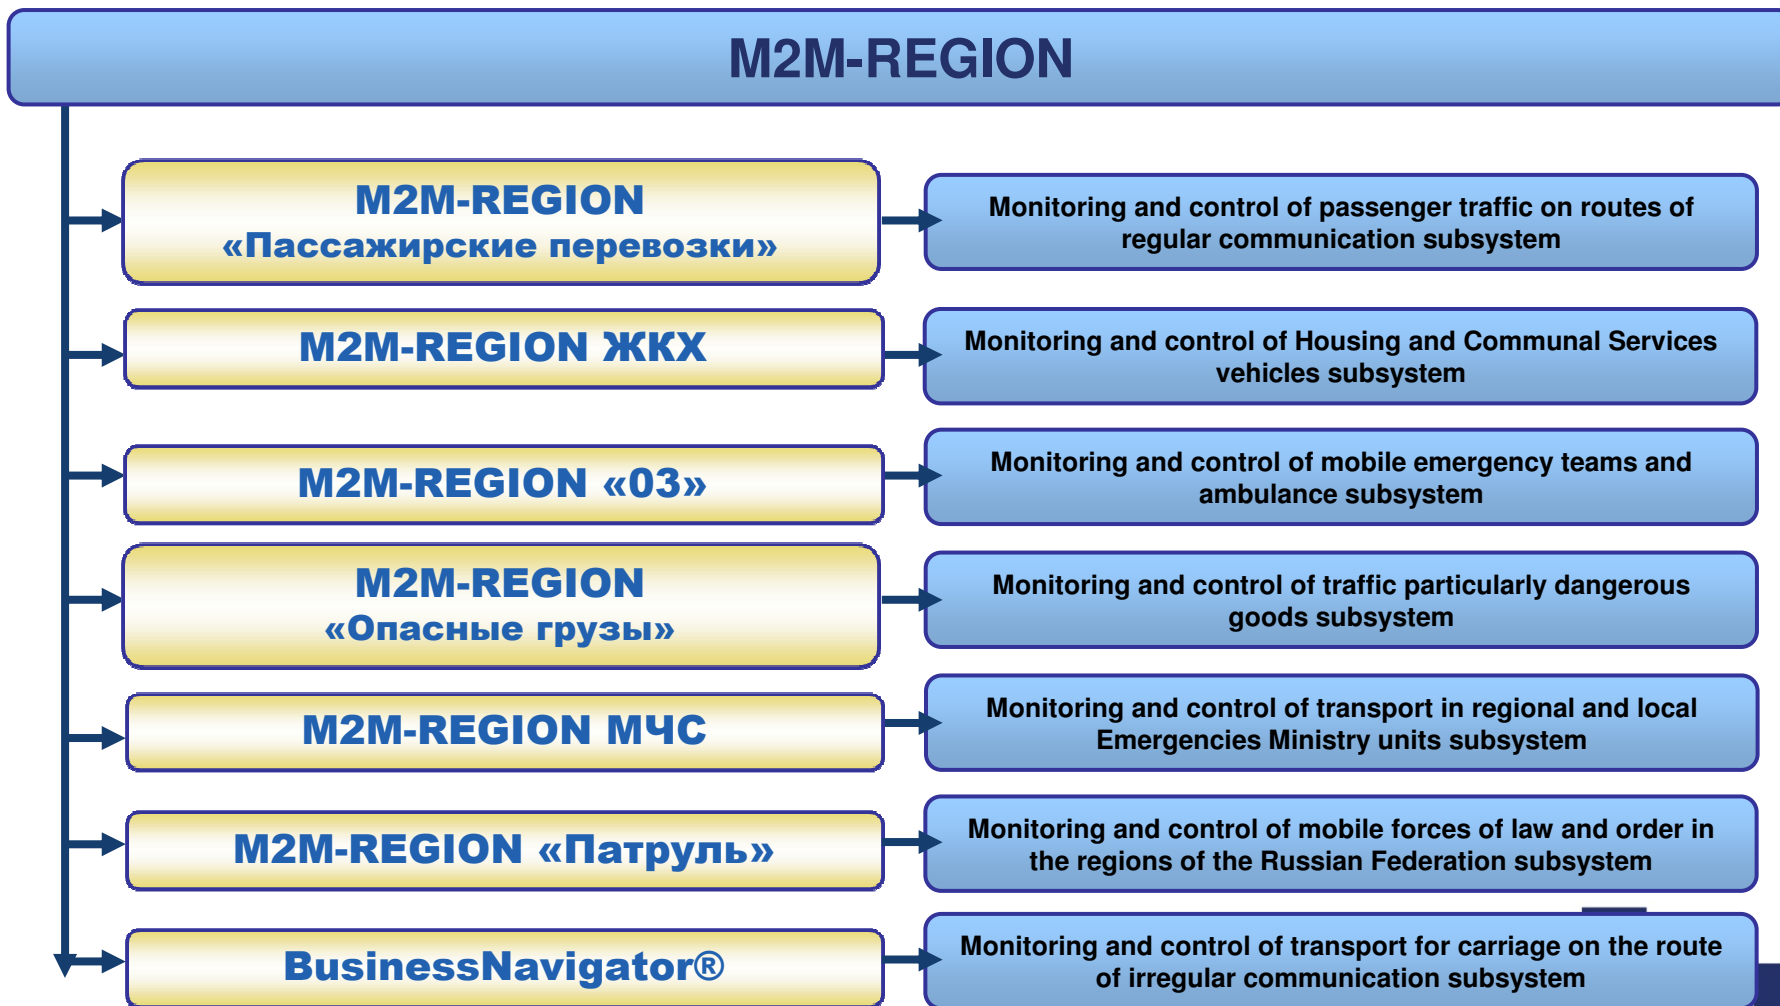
M2M-REGION

M2M-REGION «Пассажирские перевозки»

Monitoring and control of passenger traffic on routes of regular communication subsystem

M2M-REGION ЖКХ

Monitoring and control of Housing and Communal Services vehicles subsystem

M2M-REGION «03»

Monitoring and control of mobile emergency teams and ambulance subsystem

M2M-REGION «Опасные грузы»

Monitoring and control of traffic particularly dangerous goods subsystem

M2M-REGION МЧС

Monitoring and control of transport in regional and local Emergencies Ministry units subsystem

M2M-REGION «Патруль»

Monitoring and control of mobile forces of law and order in the regions of the Russian Federation subsystem

BusinessNavigator®

Monitoring and control of transport for carriage on the route of irregular communication subsystem